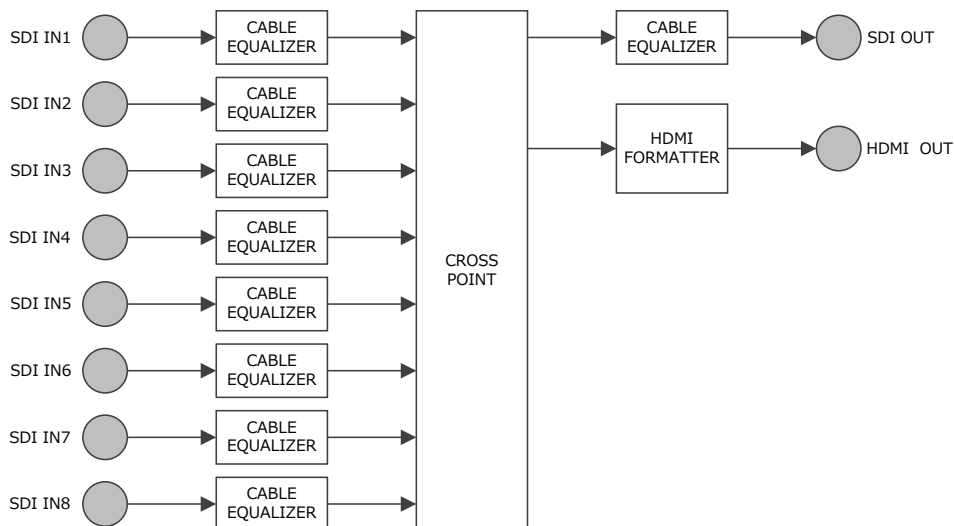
SDI IN1
CABLE EQUALIZER
SDI IN2
CABLE EQUALIZER
SDI IN3
CABLE EQUALIZER
SDI IN4
CABLE EQUALIZER
SDI IN5
CABLE EQUALIZER
SDI IN6
CABLE EQUALIZER
SDI IN7
CABLE EQUALIZER
SDI IN8
CABLE EQUALIZER
CROSS POINT
CABLE EQUALIZER
SDI OUT
HDMI FORMATTER
HDMI OUT